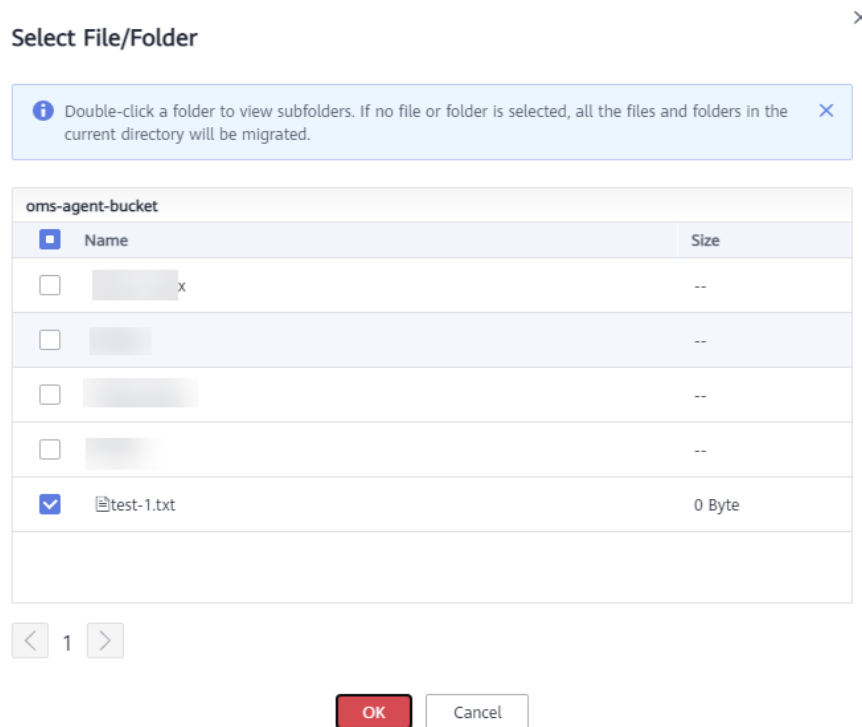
Select File/Folder

Double-click a folder to view subfolders. If no file or folder is selected, all the files and folders in the current directory will be migrated.

oms-agent-bucket

| Name | Size |
|---|---|
| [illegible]x | -- |
| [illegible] | -- |
| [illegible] | -- |
| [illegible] | -- |
| test-1.txt | 0 Byte |

1

OK Cancel